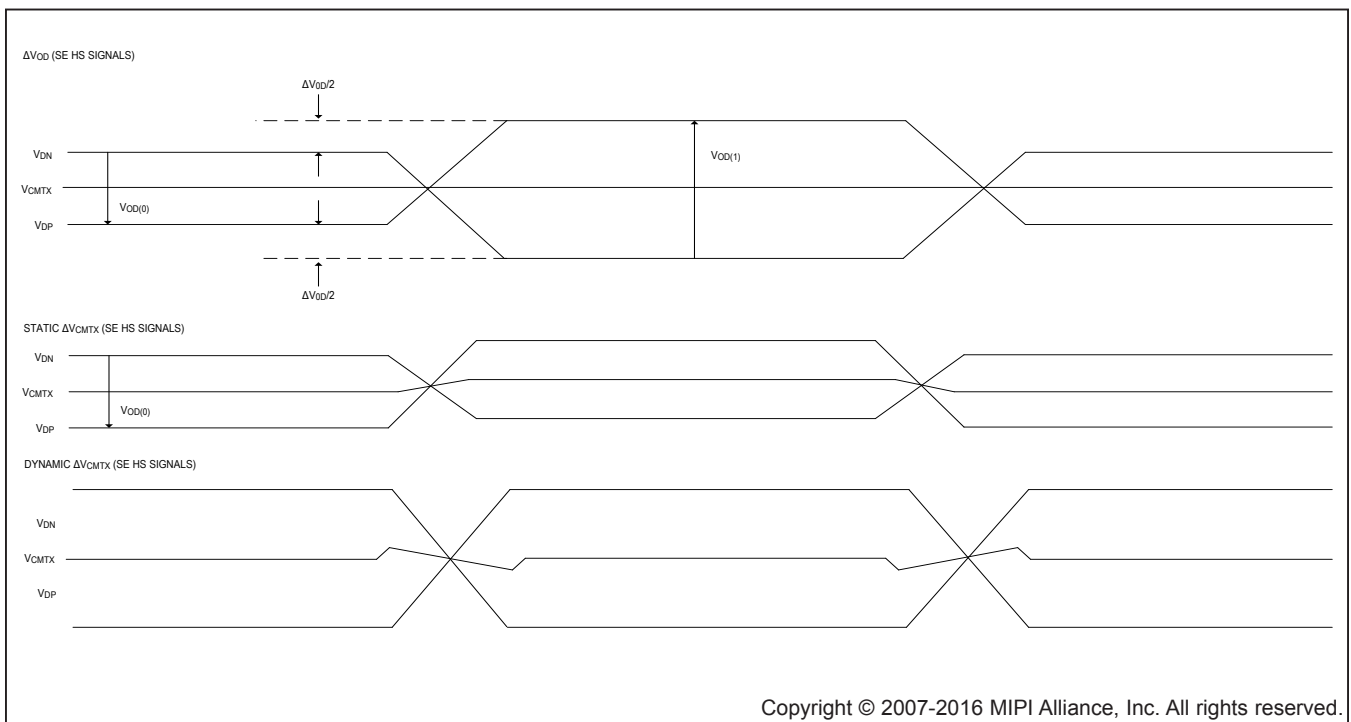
$\Delta V_{OD}$ (SE HS SIGNALS)

$\Delta V_{0D}/2$

$V_{DN}$

$V_{OD(1)}$

$V_{CMTX}$

$V_{OD(0)}$

$V_{DP}$

$\Delta V_{0D}/2$

STATIC $\Delta V_{CMTX}$ (SE HS SIGNALS)

$V_{DN}$

$V_{CMTX}$

$V_{OD(0)}$

$V_{DP}$

DYNAMIC $\Delta V_{CMTX}$ (SE HS SIGNALS)

$V_{DN}$

$V_{CMTX}$

$V_{DP}$

Copyright © 2007-2016 MIPI Alliance, Inc. All rights reserved.